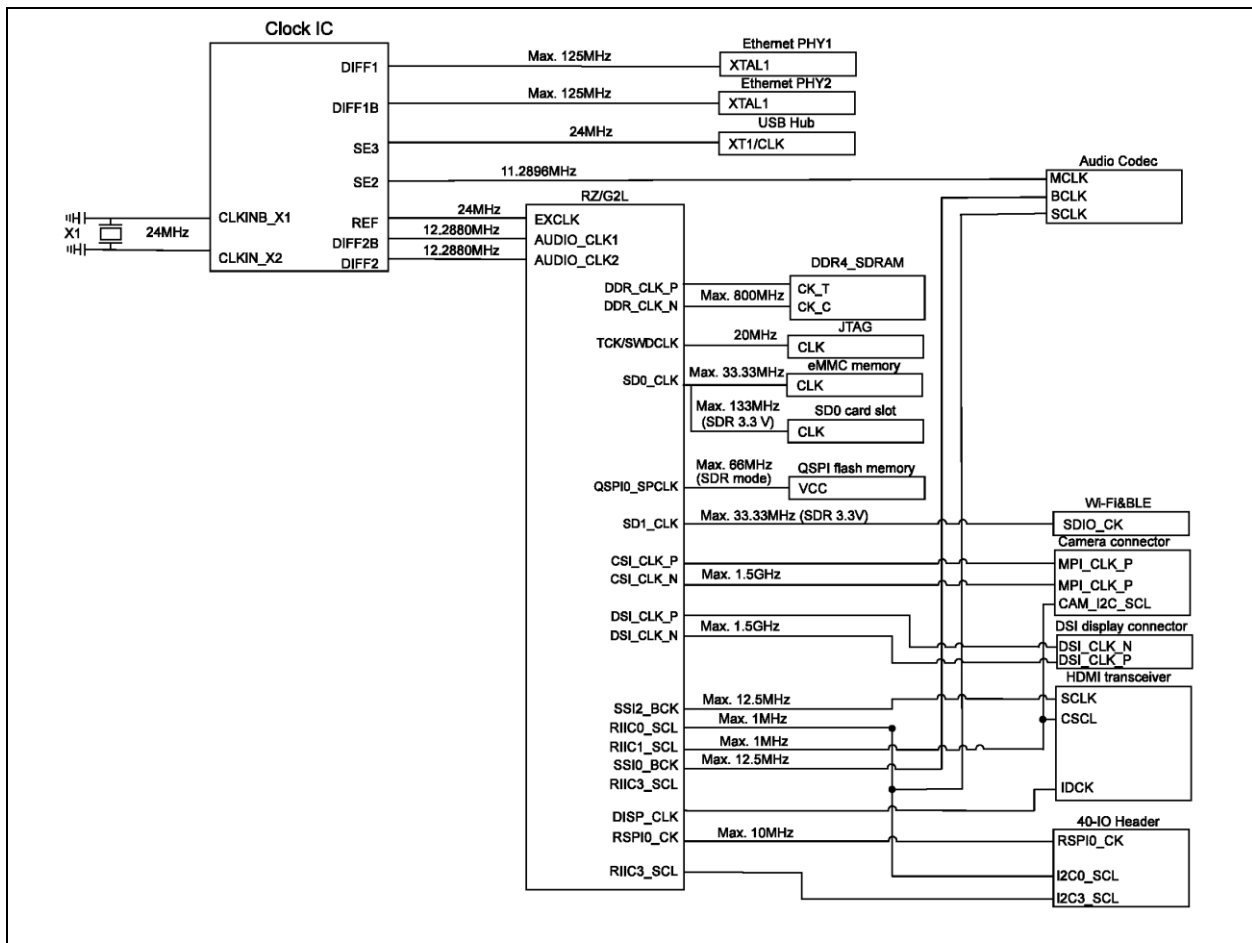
Clock IC

DIFF1
DIFF1B
SE3
SE2
CLKINB_X1
REF
DIFF2B
CLKIN_X2
DIFF2
X1
24MHz

Max. 125MHz
Ethernet PHY1
XTAL1
Max. 125MHz
Ethernet PHY2
XTAL1
24MHz
USB Hub
XT1/CLK
11.2896MHz
Audio Codec
MCLK
BCLK
SCLK

24MHz
12.2880MHz
12.2880MHz

RZ/G2L
EXCLK
AUDIO_CLK1
AUDIO_CLK2
DDR_CLK_P
DDR_CLK_N
TCK/SWDCLK
SD0_CLK
QSPI0_SPCLK
SD1_CLK
CSI_CLK_P
CSI_CLK_N
DSI_CLK_P
DSI_CLK_N
SSI2_BCK
RIIC0_SCL
RIIC1_SCL
SSI0_BCK
RIIC3_SCL
DISP_CLK
RSPI0_CK
RIIC3_SCL

Max. 800MHz
DDR4_SDRAM
CK_T
CK_C
20MHz
JTAG
CLK
Max. 33.33MHz
eMMC memory
CLK
Max. 133MHz
(SDR 3.3 V)
SD0 card slot
CLK
Max. 66MHz
(SDR mode)
QSPI flash memory
VCC
Max. 33.33MHz (SDR 3.3V)
Wi-Fi&BLE
SDIO_CK
Camera connector
MPI_CLK_P
Max. 1.5GHz
MPI_CLK_P
CAM_I2C_SCL
Max. 1.5GHz
DSI display connector
DSI_CLK_N
DSI_CLK_P
Max. 12.5MHz
HDMI transceiver
SCLK
Max. 1MHz
CSCL
Max. 1MHz
Max. 12.5MHz
IDCK
40-IO Header
Max. 10MHz
RSPI0_CK
I2C0_SCL
I2C3_SCL